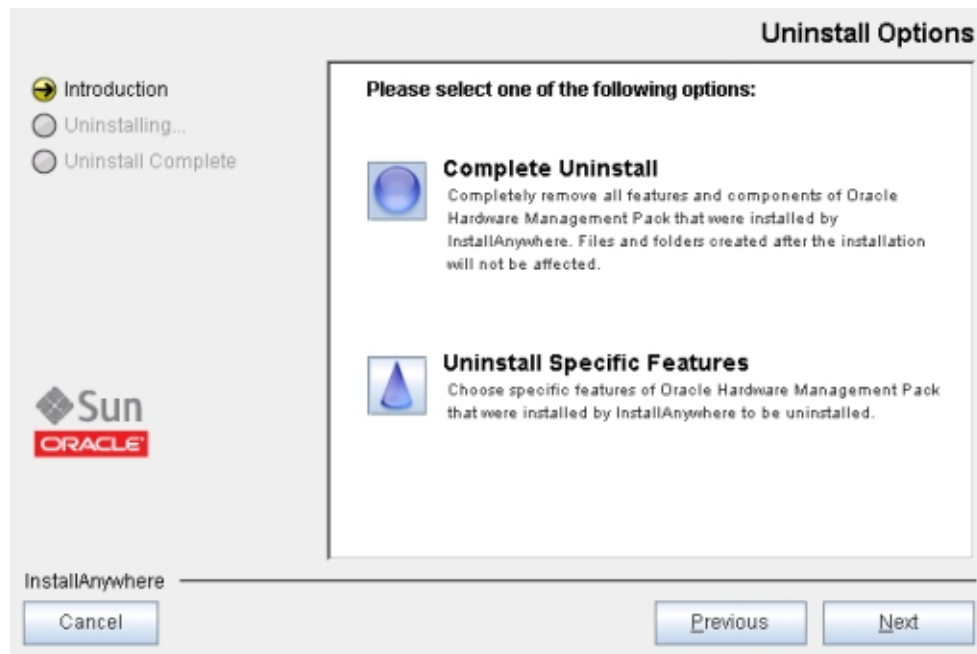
Uninstall Options

Introduction
Uninstalling...
Uninstall Complete

Sun
ORACLE

Please select one of the following options:

Complete Uninstall
Completely remove all features and components of Oracle Hardware Management Pack that were installed by InstallAnywhere. Files and folders created after the installation will not be affected.

Uninstall Specific Features
Choose specific features of Oracle Hardware Management Pack that were installed by InstallAnywhere to be uninstalled.

InstallAnywhere

Cancel

Previous

Next